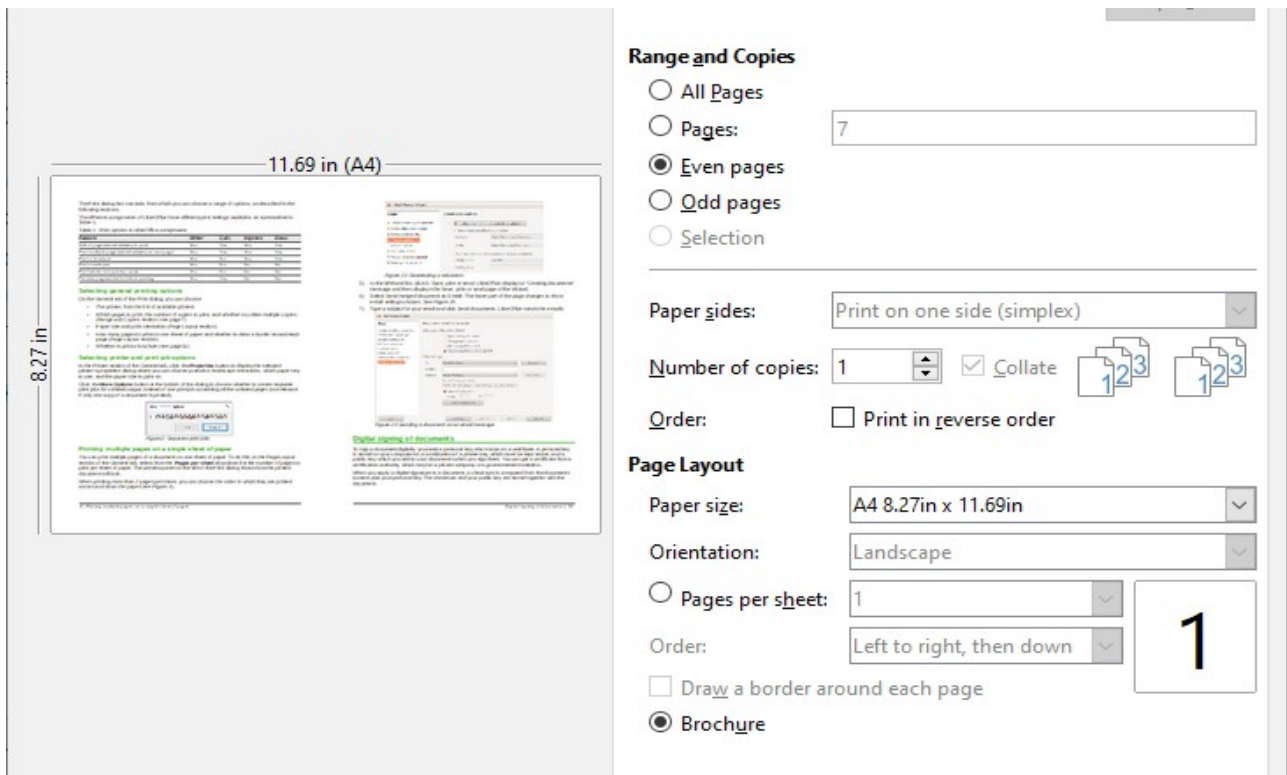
Range and Copies

All Pages

Pages: 7

Even pages

Odd pages

Selection

11.69 in (A4)

8.27 in

Paper sides: Print on one side (simplex)

Number of copies: 1 Collate

Order: Print in reverse order

Page Layout

Paper size: A4 8.27in x 11.69in

Orientation: Landscape

Pages per sheet: 1

Order: Left to right, then down

1

Draw a border around each page

Brochure

Selecting general printing options

Selecting printer and print job options

Printing multiple pages on a single sheet of paper

Digital signing of documents